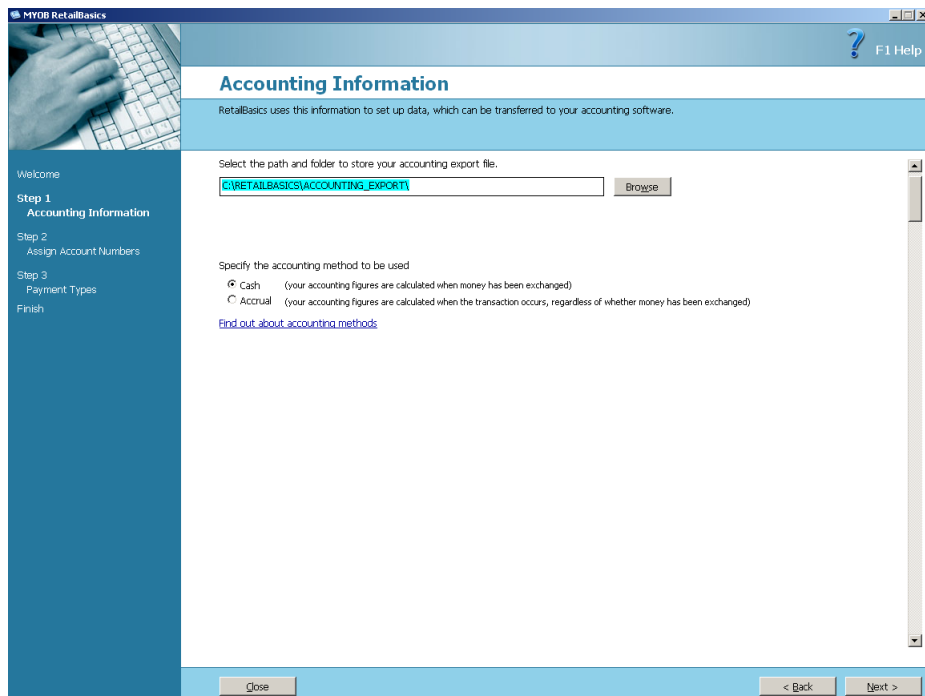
MYOB RetailBasics

F1 Help

Accounting Information

RetailBasics uses this information to set up data, which can be transferred to your accounting software.

Welcome
Step 1
Accounting Information
Step 2
Assign Account Numbers
Step 3
Payment Types
Finish

Select the path and folder to store your accounting export file.

C:\RETAILBASICS\ACCOUNTING_EXPORT\

Browse

Specify the accounting method to be used

Cash (your accounting figures are calculated when money has been exchanged)
Accrual (your accounting figures are calculated when the transaction occurs, regardless of whether money has been exchanged)

Find out about accounting methods

Close

< Back

Next >